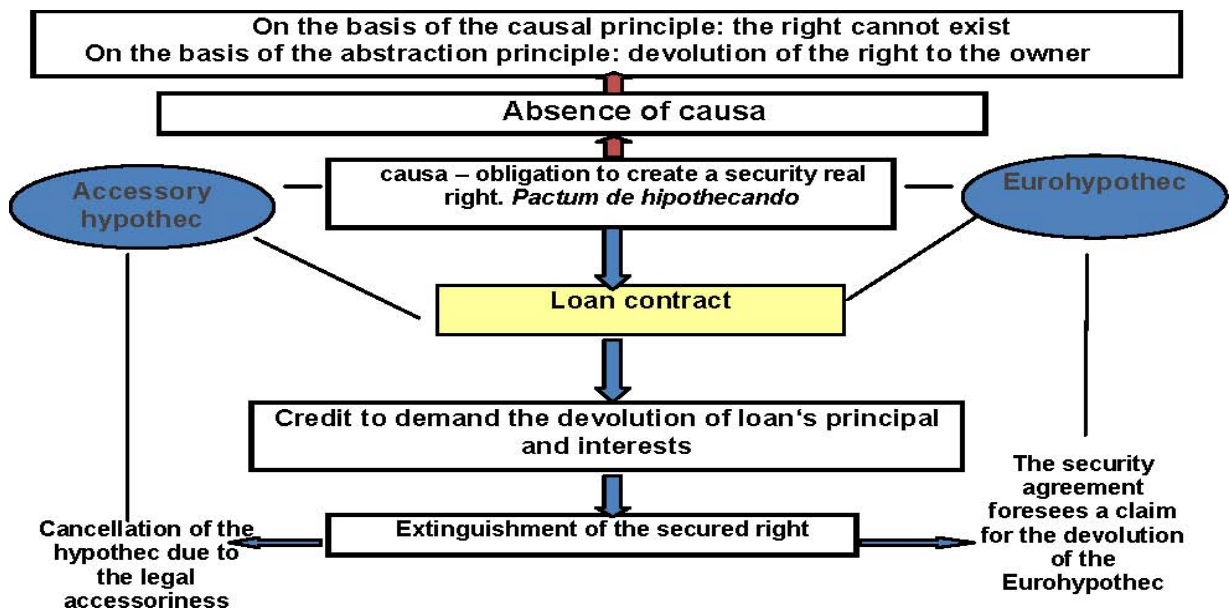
On the basis of the causal principle: the right cannot exist
On the basis of the abstraction principle: devolution of the right to the owner

Absence of causa

Accessory hypothec

causa – obligation to create a security real right. *Pactum de hipothecando*

Eurohypothec

Loan contract

Credit to demand the devolution of loan‘s principal and interests

Cancellation of the hypothec due to the legal accessoriness

Extinguishment of the secured right

The security agreement foresees a claim for the devolution of the Eurohypothec